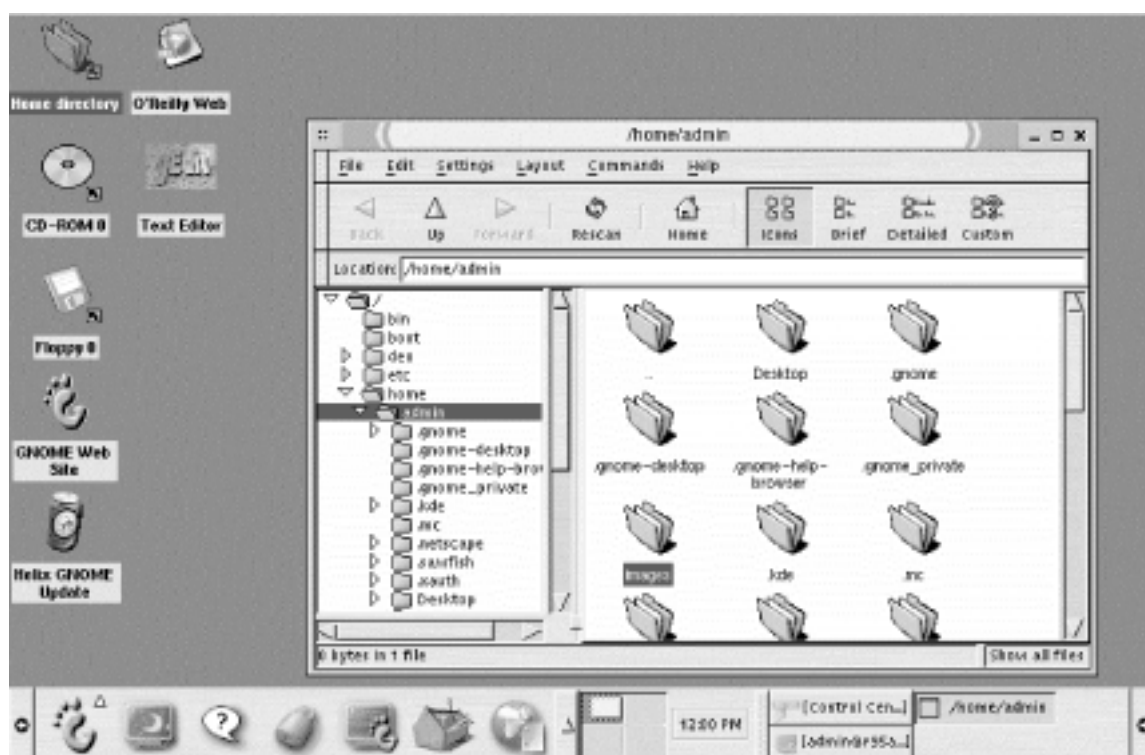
Home directory
O'Reilly Web
CD-ROM 0
Text Editor
Floppy 0
GNOME Web Site
Helix GNOME Update

/home/admin
File Edit Settings Layout Commands Help
Back Up Forward Rescan Home Icons Brief Detailed Custom
Location: /home/admin

/
bin
boot
dev
etc
home
admin
.gnome
.gnome-desktop
.gnome-help-brow
.gnome_private
.kde
.mc
.netscape
.sawfish
.xauth
Desktop

..
Desktop
.gnome
.gnome-desktop
.gnome-help-browser
.gnome_private
images
.kde
.mc

0 bytes in 1 file
Show all files

12:50 PM
[Control Cen...]
/home/admin
[admin@r95a...]